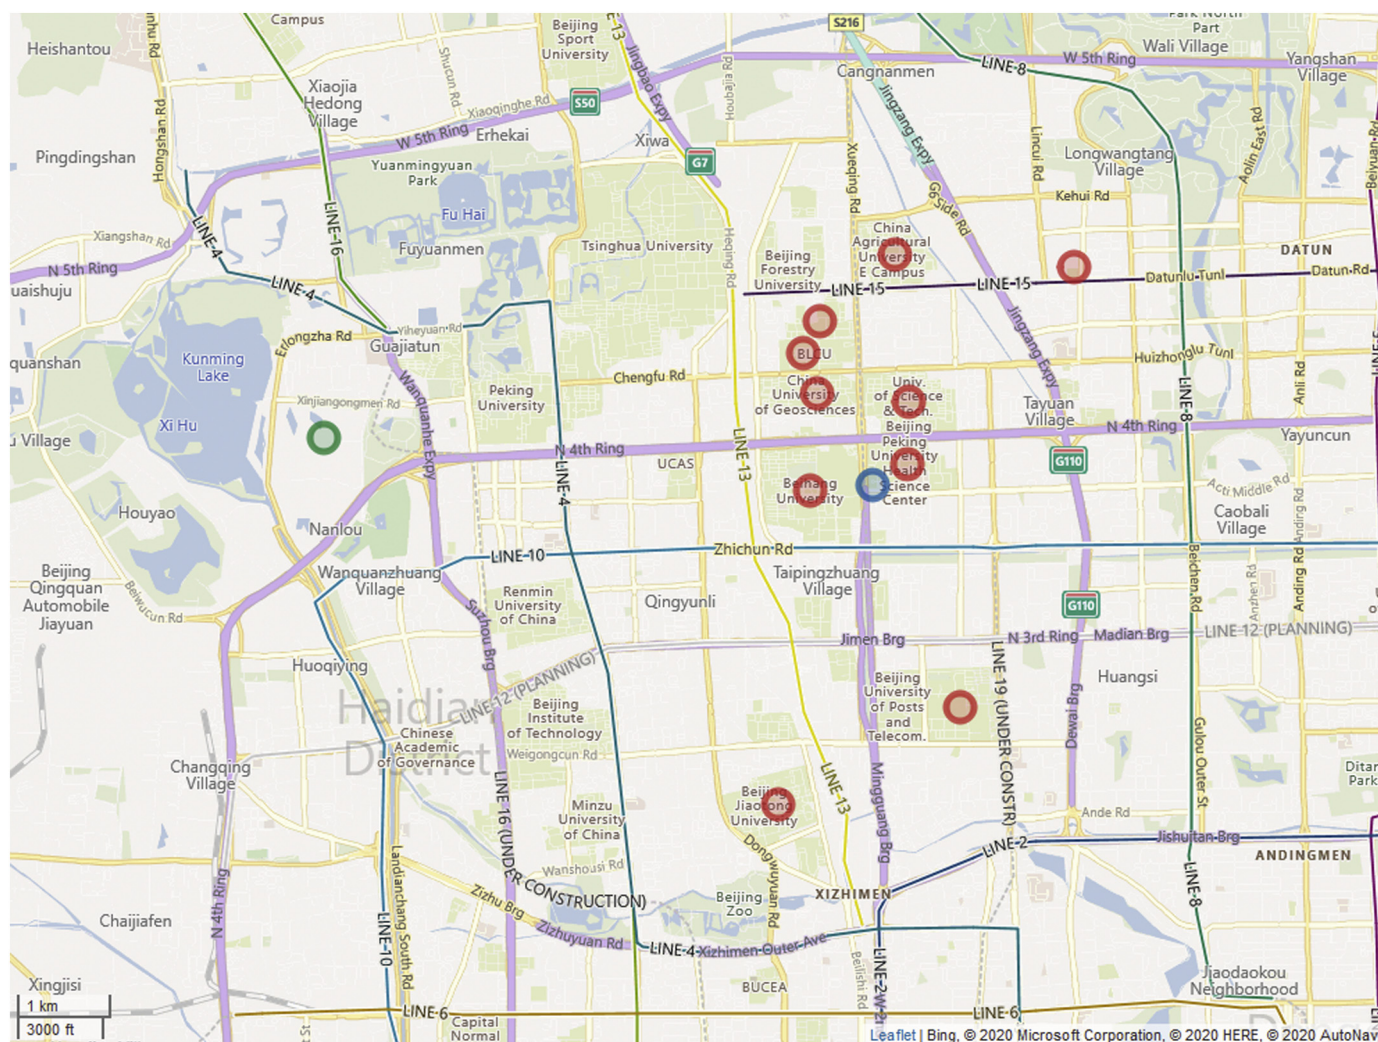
Campus
Heishantou
Beijing Sport University
S216
Park North Part
Wali Village
Yangshan Village
LINE-8
W 5th Ring
Cangnanmen
Xiaojia Hedong Village
Xiaoqinghe Rd
S50
Erhekai
W 5th Ring
Xiwa
G7
Pingdingshan
Hongshan Rd
Yuanmingyuan Park
Jingbao Expy
Heqing Rd
Xueqing Rd
Jingzang Expy
G6 Side Rd
Lincui Rd
Longwangtang Village
Aolin East Rd
Beiyuan Rd
Kehui Rd
LINE-16
Fu Hai
Xiangshan Rd
LINE-4
Fuyuanmen
Tsinghua University
Heqing Rd
Beijing Forestry University
China Agricultural University E Campus
DATUN
N 5th Ring
LINE-15
LINE-15
Datunlu Tunl
Datun Rd
uaishuju
LINE-4
Yiheyuan Rd
Erlongzha Rd
Guajiatun
BLCU
Huizhonglu Tunl
quanshan
Kunming Lake
Peking University
Chengfu Rd
China University of Geosciences
Univ. of Science & Tech. Beijing
Tayuan Village
LINE-8
Anli Rd
Xinjiangongmen Rd
Xi Hu
Wanquanhe Expy
N 4th Ring
Peking University Health Science Center
N 4th Ring
Yayuncun
u Village
LINE-13
G110
UCAS
LINE-4
Beihang University
Acti Middle Rd
Anding Rd
Houyao
Caobali Village
Nanlou
LINE-10
Zhichun Rd
Beijing Qingquan Automobile Jiayuan
Wanquanzhuang Village
Taipingzhuang Village
Beiwucun Rd
Renmin University of China
Qingyunli
G110
Beichen Rd
Anzhen Rd
Jimen Brg
N 3rd Ring
Madian Brg
LINE 12 (PLANNING)
Huoqiying
Suzhou Brg
LINE-12 (PLANNING)
Beijing University of Posts and Telecom.
LINE 19 (UNDER CONSTR)
Huangsi
Dewai Brg
Haidian District
Beijing Institute of Technology
Chinese Academic of Governance
Weigongcun Rd
Gulou Outer St
Changqing Village
LINE-16 (UNDER CONSTRUCTION)
Beijing Jiaotong University
LINE-13
Minguang Brg
Ditan Park
Minzu University of China
Ande Rd
Dongwuyuan Rd
LINE-2
Jishuitan Brg
ANDINGMEN
Wanshousi Rd
N 4th Ring
Landianchang South Rd
XIZHIMEN
LINE-8
Chaijiafen
Zizhu Brg
Beijing Zoo
Zizhuyuan Rd
LINE-4
Xizhimen Outer Ave
LINE-10
LINE-2W-2
Beilishi Rd
Xingjisi
BUCEA
Jiaodaokou Neighborhood
1 km
3000 ft
LINE-6
Capital Normal
LINE-6
Leaflet | Bing, © 2020 Microsoft Corporation, © 2020 HERE, © 2020 AutoNav